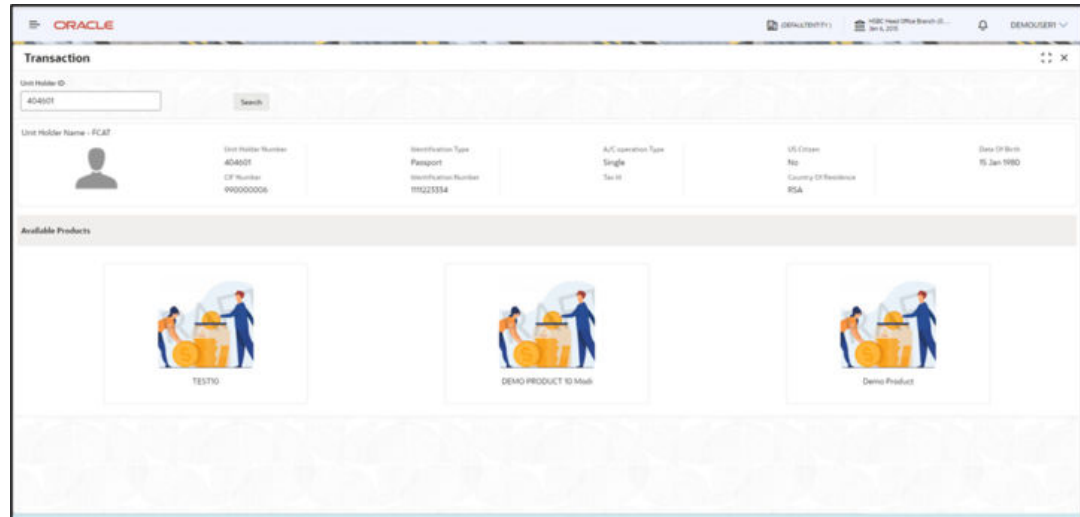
ORACLE

(DEFAULTENTITY)

HSBC Head Office Branch (0... Jan 6, 2015

DEMOUSER1

Transaction

Unit Holder ID

404601

Search

Unit Holder Name - FCAT

Unit Holder Number
404601

CIF Number
990000006

Identification Type
Passport

Identification Number
1111223334

A/C operation Type
Single

Tax Id

US Citizen
No

Country Of Residence
RSA

Date Of Birth
15 Jan 1980

Available Products

TEST10

DEMO PRODUCT 10 Modi

Demo Product